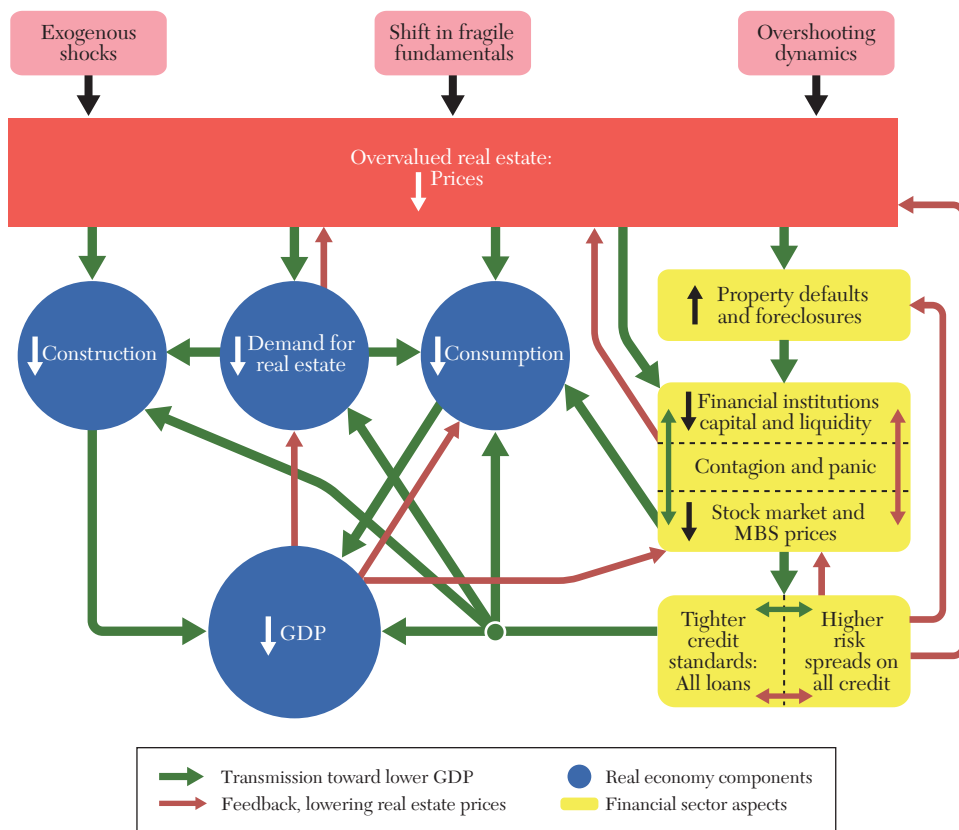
Exogenous shocks

Shift in fragile fundamentals

Overshooting dynamics

Overvalued real estate: Prices

Construction

Demand for real estate

Consumption

Property defaults and foreclosures

Financial institutions capital and liquidity

Contagion and panic

Stock market and MBS prices

GDP

Tighter credit standards: All loans

Higher risk spreads on all credit

Transmission toward lower GDP

Feedback, lowering real estate prices

Real economy components

Financial sector aspects